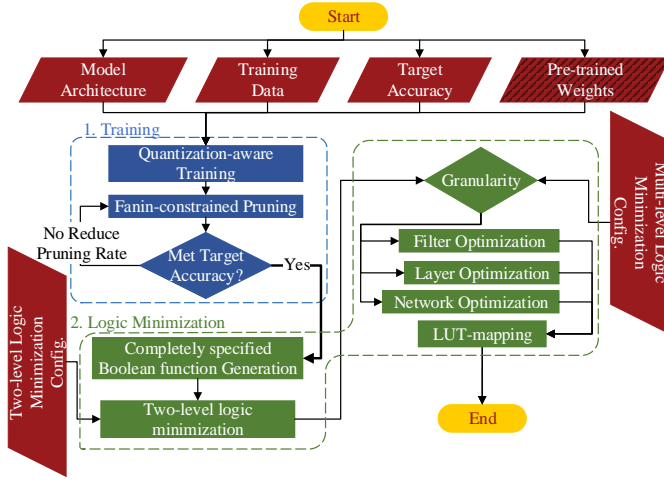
Start

Model Architecture

Training Data

Target Accuracy

Pre-trained Weights

1. Training

Quantization-aware Training

Fanin-constrained Pruning

No Reduce Pruning Rate

Met Target Accuracy?

Yes

2. Logic Minimization

Completely specified Boolean function Generation

Two-level logic minimization

Two-level Logic Minimization Config.

Granularity

Filter Optimization

Layer Optimization

Network Optimization

LUT-mapping

Multi-level Logic Minimization Config.

End